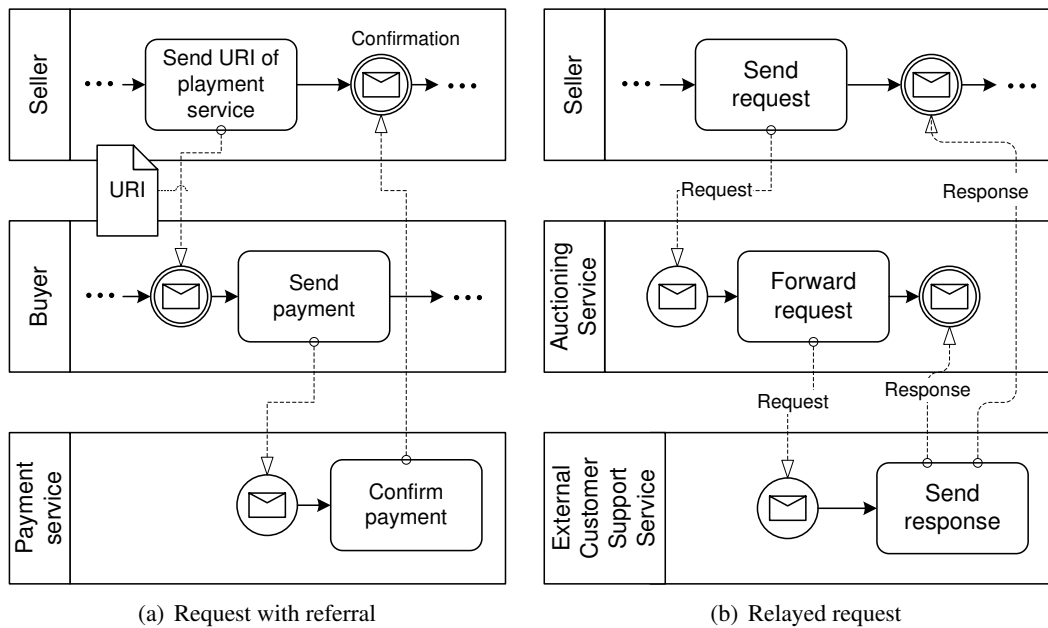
Seller

Send URI of playment service

Confirmation

URI

Buyer

Send payment

Payment service

Confirm payment

(a) Request with referral

Seller

Send request

Request

Response

Auctioning Service

Forward request

Request

Response

External Customer Support Service

Send response

(b) Relayed request